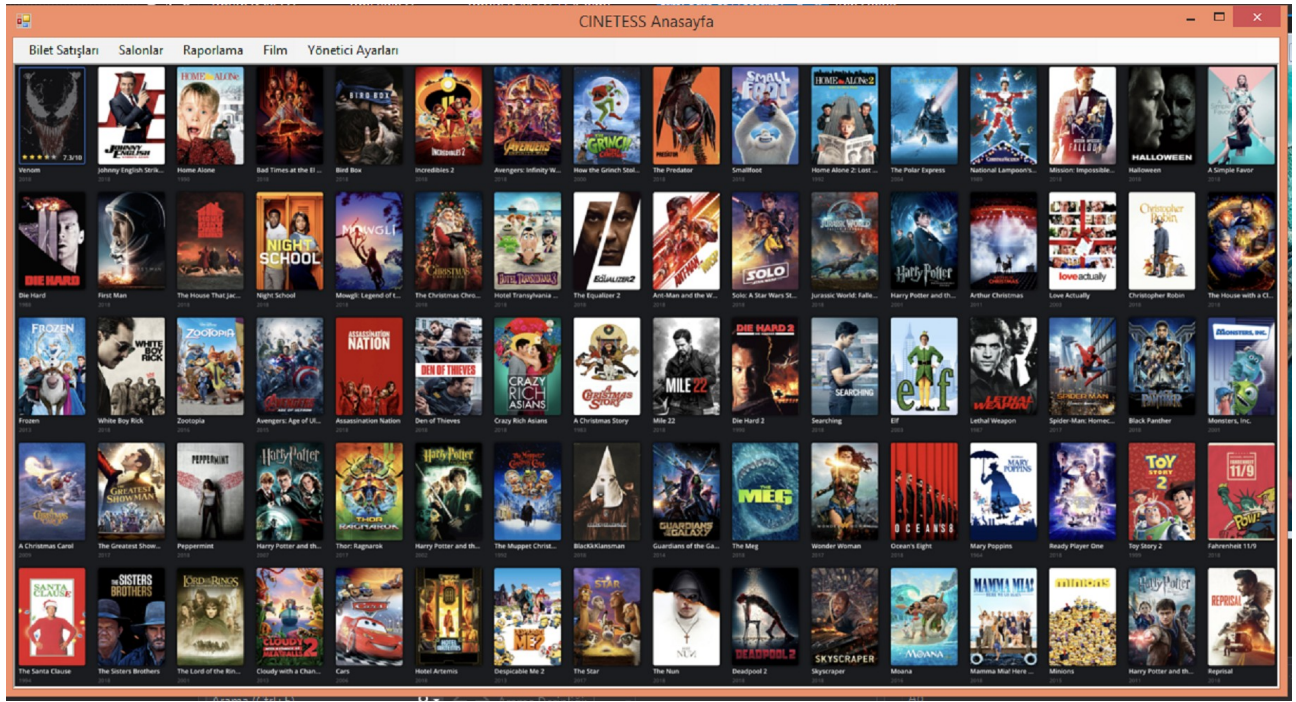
CINETESS Anasayfa

Bilet Satışları Salonlar Raporlama Film Yönetici Ayarları

7.3/10
Venom
2018
Johnny English Strik...
2018
Home Alone
1990
Bad Times at the El ...
2018
Bird Box
2018
Incredibles 2
2018
Avengers: Infinity W...
2018
How the Grinch Stol...
2000
The Predator
2018
Smallfoot
2018
Home Alone 2: Lost ...
1992
The Polar Express
2004
National Lampoon's...
1989
Mission: Impossible...
2018
Halloween
2018
A Simple Favor
2018

Die Hard
1988
First Man
2018
The House That Jac...
2018
Night School
2018
Mowgli: Legend of t...
2018
The Christmas Chro...
2018
Hotel Transylvania ...
2018
The Equalizer 2
2018
Ant-Man and the W...
2018
Solo: A Star Wars St...
2018
Jurassic World: Falle...
2018
Harry Potter and th...
2001
Arthur Christmas
2011
Love Actually
2003
Christopher Robin
2018
The House with a Cl...
2018

Frozen
2013
White Boy Rick
2018
Zootopia
2016
Avengers: Age of Ul...
2015
Assassination Nation
2018
Den of Thieves
2018
Crazy Rich Asians
2018
A Christmas Story
1983
Mile 22
2018
Die Hard 2
1990
Searching
2018
Elf
2003
Lethal Weapon
1987
Spider-Man: Homec...
2017
Black Panther
2018
Monsters, Inc.
2001

A Christmas Carol
2009
The Greatest Show...
2017
Peppermint
2018
Harry Potter and th...
2002
Thor: Ragnarok
2017
Harry Potter and the...
2002
The Muppet Christ...
1992
BlacKkKlansman
2018
Guardians of the Ga...
2014
The Meg
2018
Wonder Woman
2017
Ocean's Eight
2018
Mary Poppins
1964
Ready Player One
2018
Toy Story 2
1999
Fahrenheit 11/9
2018

The Santa Clause
1994
The Sisters Brothers
2018
The Lord of the Rin...
2001
Cloudy with a Chan...
2013
Cars
2006
Hotel Artemis
2018
Despicable Me 2
2013
The Star
2017
The Nun
2018
Deadpool 2
2018
Skyscraper
2018
Moana
2016
Mamma Mia! Here ...
2018
Minions
2015
Harry Potter and th...
2011
Reprisal
2018